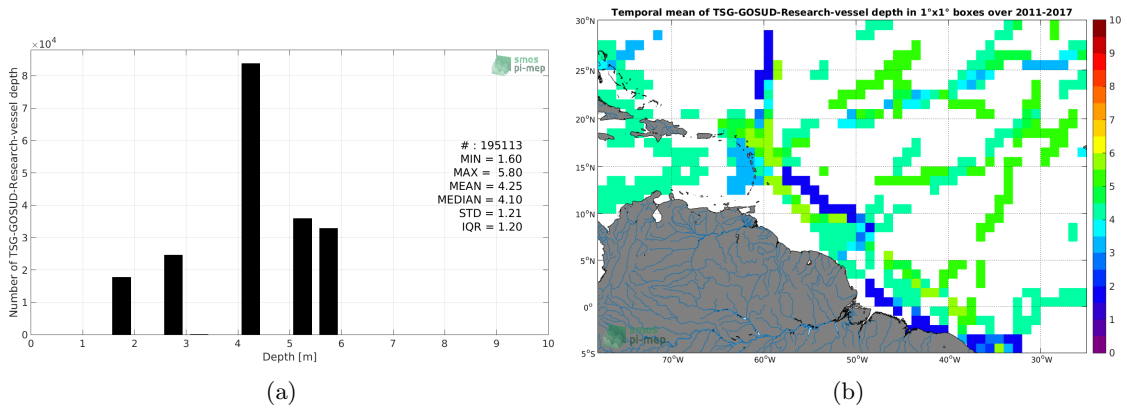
$\times 10^4$

smos pi-mep

Number of TSG-GOSUD-Research-vessel depth

8
7
6
5
4
3
2
1
0

0 1 2 3 4 5 6 7 8 9 10

Depth [m]

# : 195113
MIN = 1.60
MAX = 5.80
MEAN = 4.25
MEDIAN = 4.10
STD = 1.21
IQR = 1.20

(a)

Temporal mean of TSG-GOSUD-Research-vessel depth in 1°x1° boxes over 2011-2017

30°N
25°N
20°N
15°N
10°N
5°N
0°
5°S

70°W 60°W 50°W 40°W 30°W

smos pi-mep

10
9
8
7
6
5
4
3
2
1
0

(b)